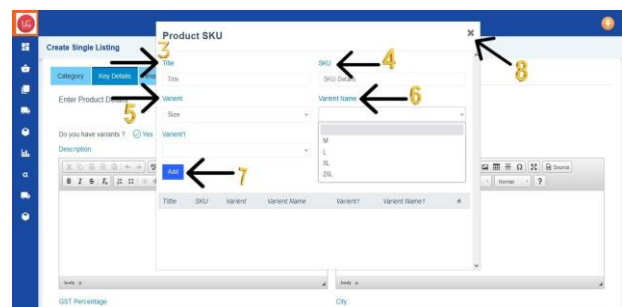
Create Single Listing

Category
Key Details

Enter Product D

Do you have variants ? Yes

Description

body p

GST Percentage

Product SKU

×

8

Title

3

Title

SKU

4

SKU Details

Varient

5

Size

Varient Name

6

M
L
XL
2XL

Varient1

Add

7

| Title | SKU | Varient | Varient Name | Varient1 | Varient Name1 | # |
|---|---|---|---|---|---|---|

Source

Normal

?

body p

City